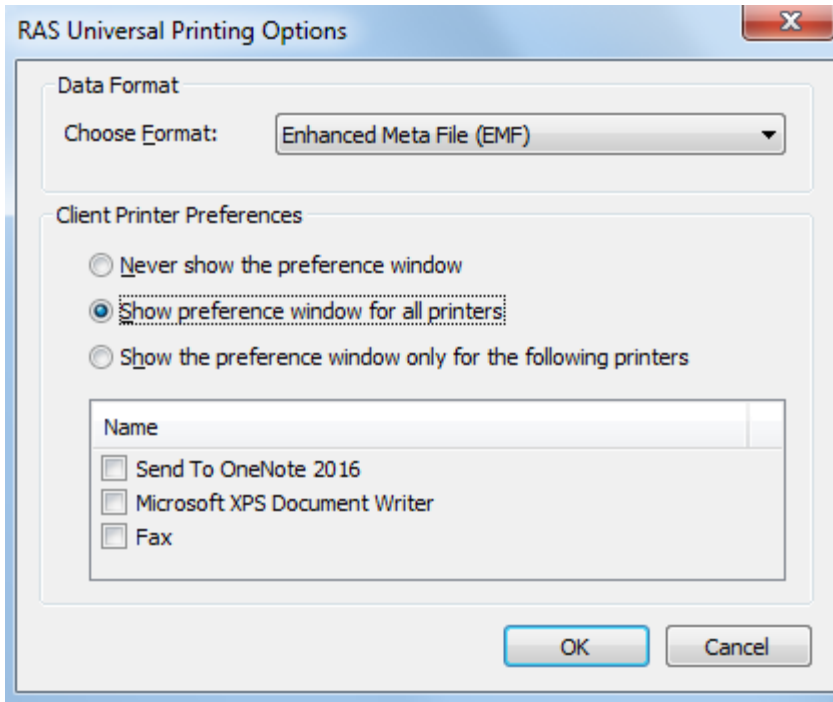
RAS Universal Printing Options

X

Data Format

Choose Format: Enhanced Meta File (EMF)

Client Printer Preferences

Never show the preference window

Show preference window for all printers

Show the preference window only for the following printers

Name

Send To OneNote 2016

Microsoft XPS Document Writer

Fax

OK

Cancel